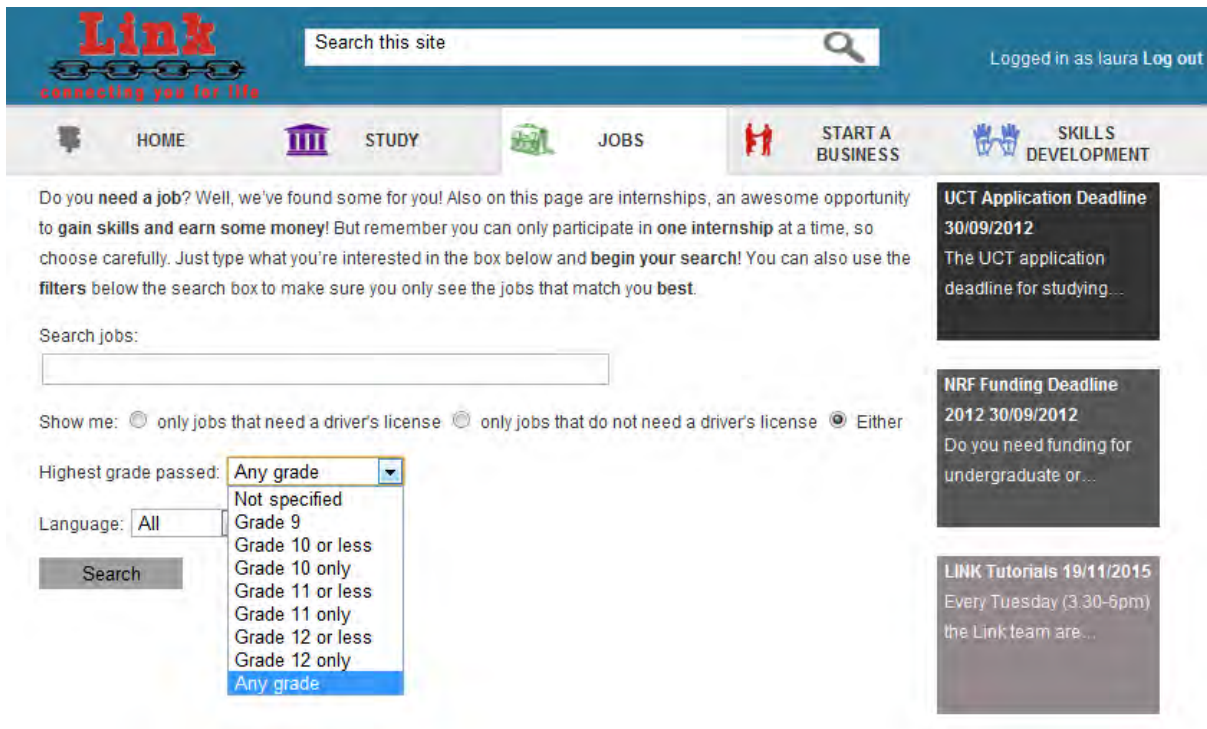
Link
connecting you for life

Search this site

Logged in as laura Log out

HOME
STUDY
JOBS
START A BUSINESS
SKILLS DEVELOPMENT

Do you need a job? Well, we've found some for you! Also on this page are internships, an awesome opportunity to gain skills and earn some money! But remember you can only participate in one internship at a time, so choose carefully. Just type what you're interested in the box below and begin your search! You can also use the filters below the search box to make sure you only see the jobs that match you best.

Search jobs:

Show me: only jobs that need a driver's license only jobs that do not need a driver's license Either

Highest grade passed: Any grade
Not specified
Grade 9
Grade 10 or less
Grade 10 only
Grade 11 or less
Grade 11 only
Grade 12 or less
Grade 12 only
Any grade

Language: All

Search

UCT Application Deadline 30/09/2012
The UCT application deadline for studying...

NRF Funding Deadline 2012 30/09/2012
Do you need funding for undergraduate or...

LINK Tutorials 19/11/2015
Every Tuesday (3.30-6pm) the Link team are...